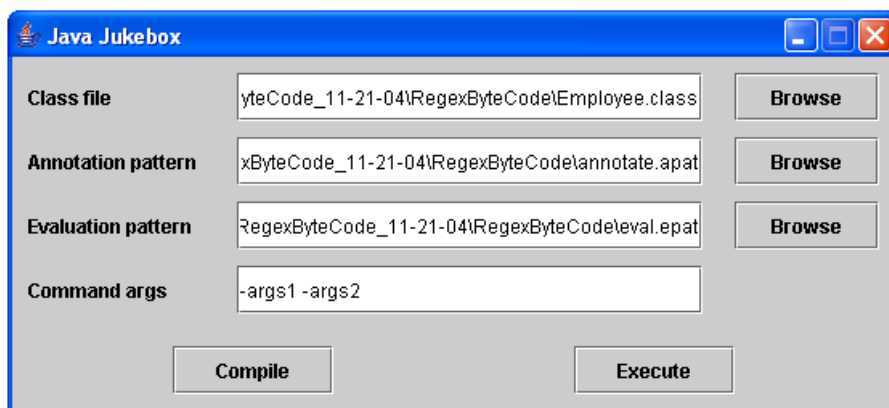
Java Jukebox

Class file
yteCode_11-21-04\RegexByteCode\Employee.class
Browse

Annotation pattern
xByteCode_11-21-04\RegexByteCode\annotate.apat
Browse

Evaluation pattern
RegexByteCode_11-21-04\RegexByteCode\eval.epat
Browse

Command args
-args1 -args2

Compile
Execute